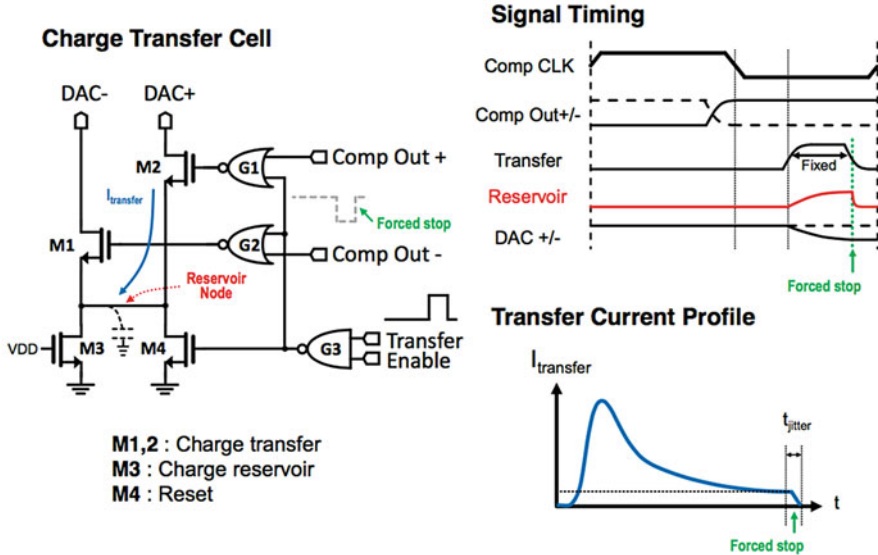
Charge Transfer Cell

DAC-
DAC+
M2
G1
Comp Out +
$I_{transfer}$
Forced stop
M1
G2
Comp Out -
Reservoir Node
VDD
M3
M4
G3
Transfer
Enable

M1,2 : Charge transfer
M3 : Charge reservoir
M4 : Reset

Signal Timing

Comp CLK
Comp Out+/-
Transfer
Fixed
Reservoir
DAC +/-
Forced stop

Transfer Current Profile

$I_{transfer}$
$t_{jitter}$
t
Forced stop